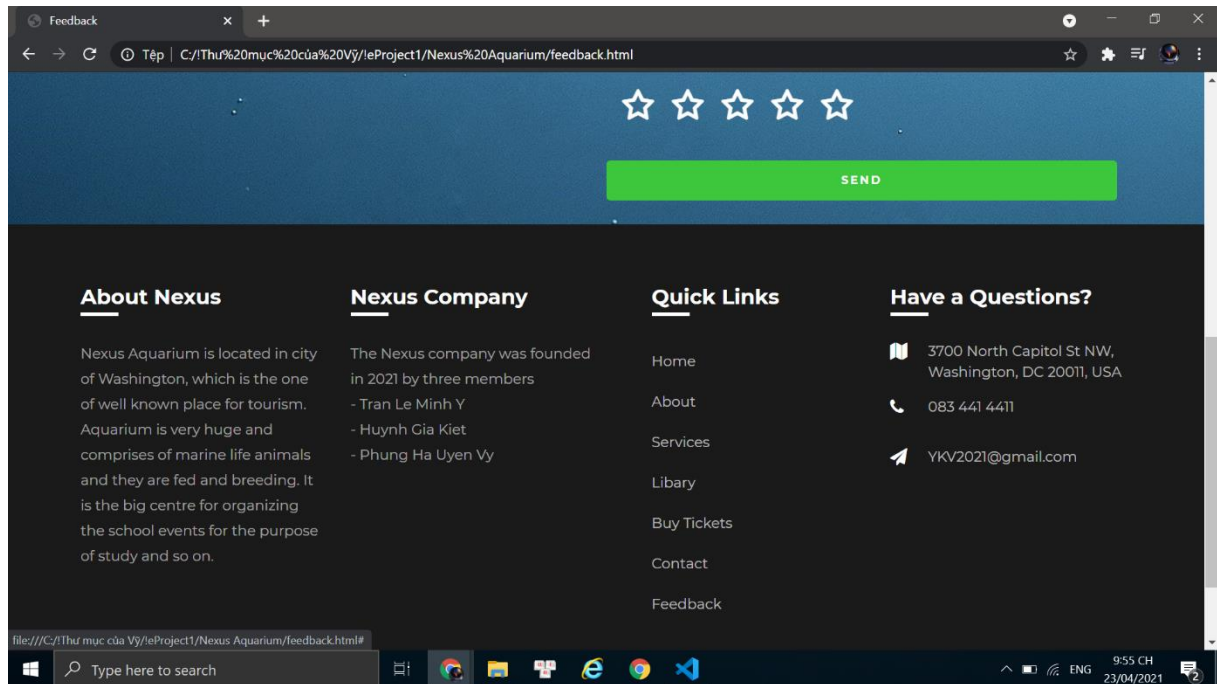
Feedback

Tệp | C:/!Thư%20mục%20của%20Vỹ/!eProject1/Nexus%20Aquarium/feedback.html

SEND

About Nexus

Nexus Aquarium is located in city of Washington, which is the one of well known place for tourism. Aquarium is very huge and comprises of marine life animals and they are fed and breeding. It is the big centre for organizing the school events for the purpose of study and so on.

Nexus Company

The Nexus company was founded in 2021 by three members
- Tran Le Minh Y
- Huynh Gia Kiet
- Phung Ha Uyen Vy

Quick Links

Home
About
Services
Libary
Buy Tickets
Contact
Feedback

Have a Questions?

3700 North Capitol St NW, Washington, DC 20011, USA

083 441 4411

YKV2021@gmail.com

file:///C:/!Thư mục của Vỹ/!eProject1/Nexus Aquarium/feedback.html#

Type here to search

ENG 9:55 CH 23/04/2021